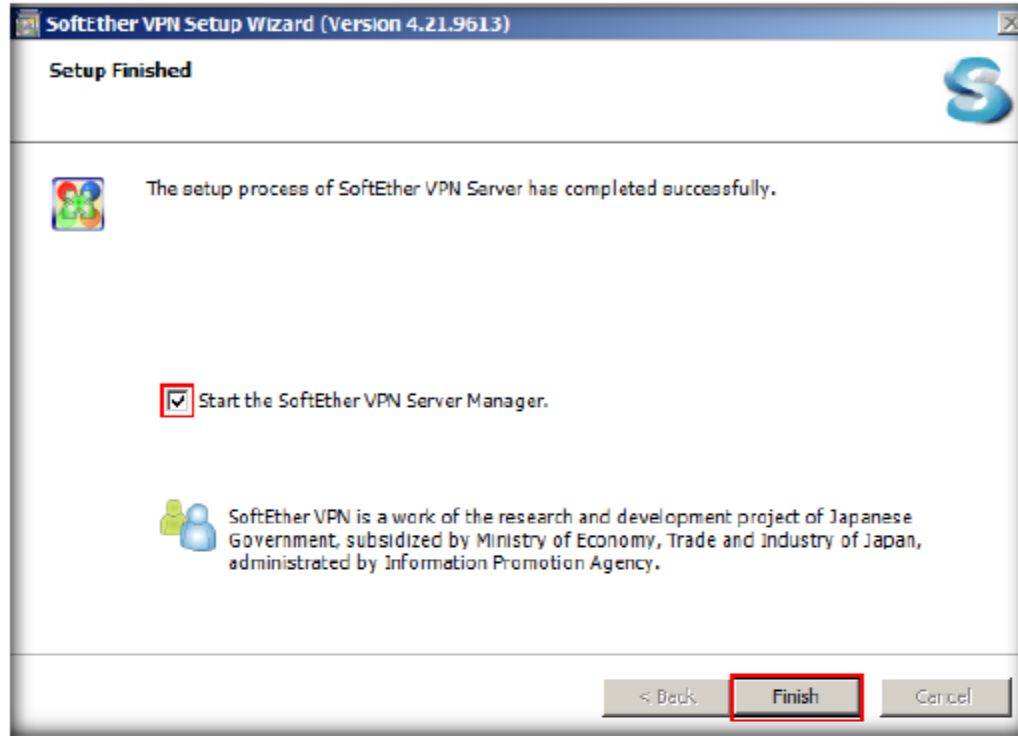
SoftEther VPN Setup Wizard (Version 4.21.9613)

Setup Finished

The setup process of SoftEther VPN Server has completed successfully.

Start the SoftEther VPN Server Manager.

SoftEther VPN is a work of the research and development project of Japanese Government, subsidized by Ministry of Economy, Trade and Industry of Japan, administrated by Information Promotion Agency.

< Back
Finish
Cancel